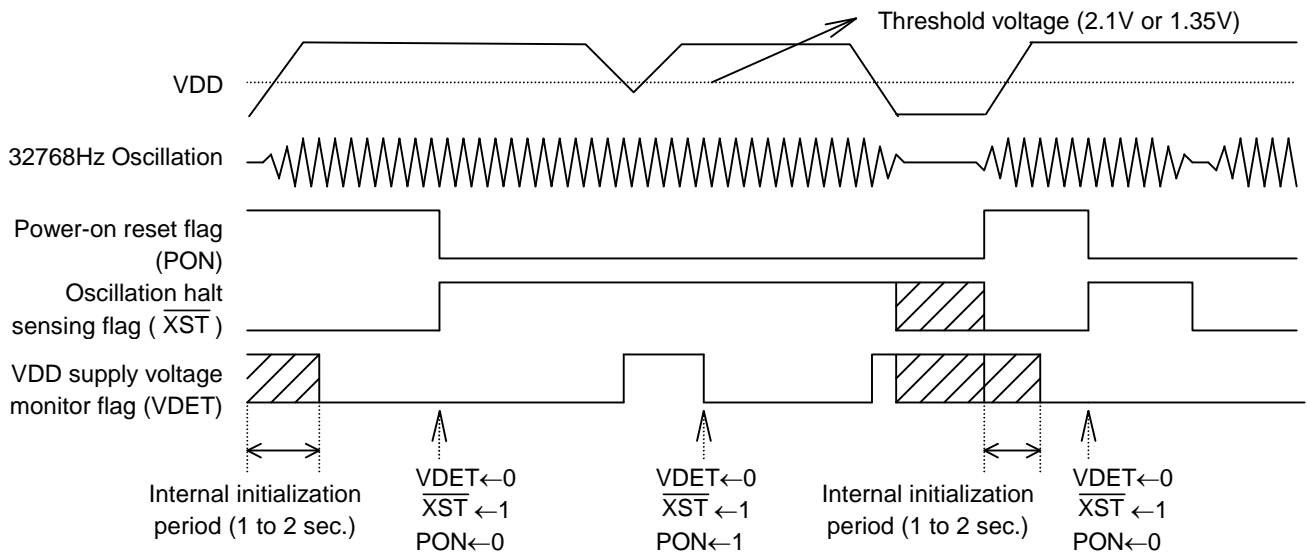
Threshold voltage (2.1V or 1.35V)

VDD

32768Hz Oscillation

Power-on reset flag (PON)

Oscillation halt sensing flag ( $\overline{XST}$ )

VDD supply voltage monitor flag (VDET)

Internal initialization period (1 to 2 sec.)

VDET←0
$\overline{XST}$ ←1
PON←0

VDET←0
$\overline{XST}$ ←1
PON←1

Internal initialization period (1 to 2 sec.)

VDET←0
$\overline{XST}$ ←1
PON←0